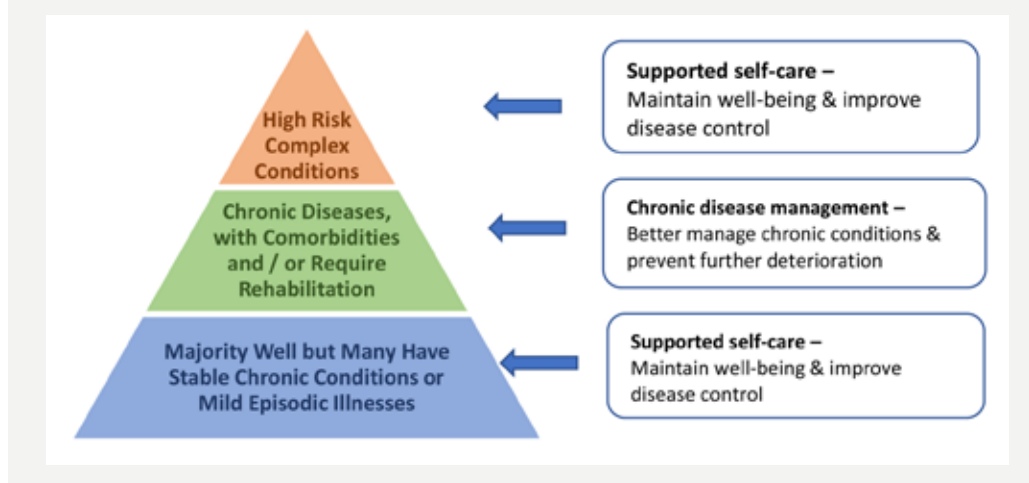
High Risk Complex Conditions

Chronic Diseases, with Comorbidities and / or Require Rehabilitation

Majority Well but Many Have Stable Chronic Conditions or Mild Episodic Illnesses

Supported self-care –
Maintain well-being & improve disease control

Chronic disease management –
Better manage chronic conditions & prevent further deterioration

Supported self-care –
Maintain well-being & improve disease control